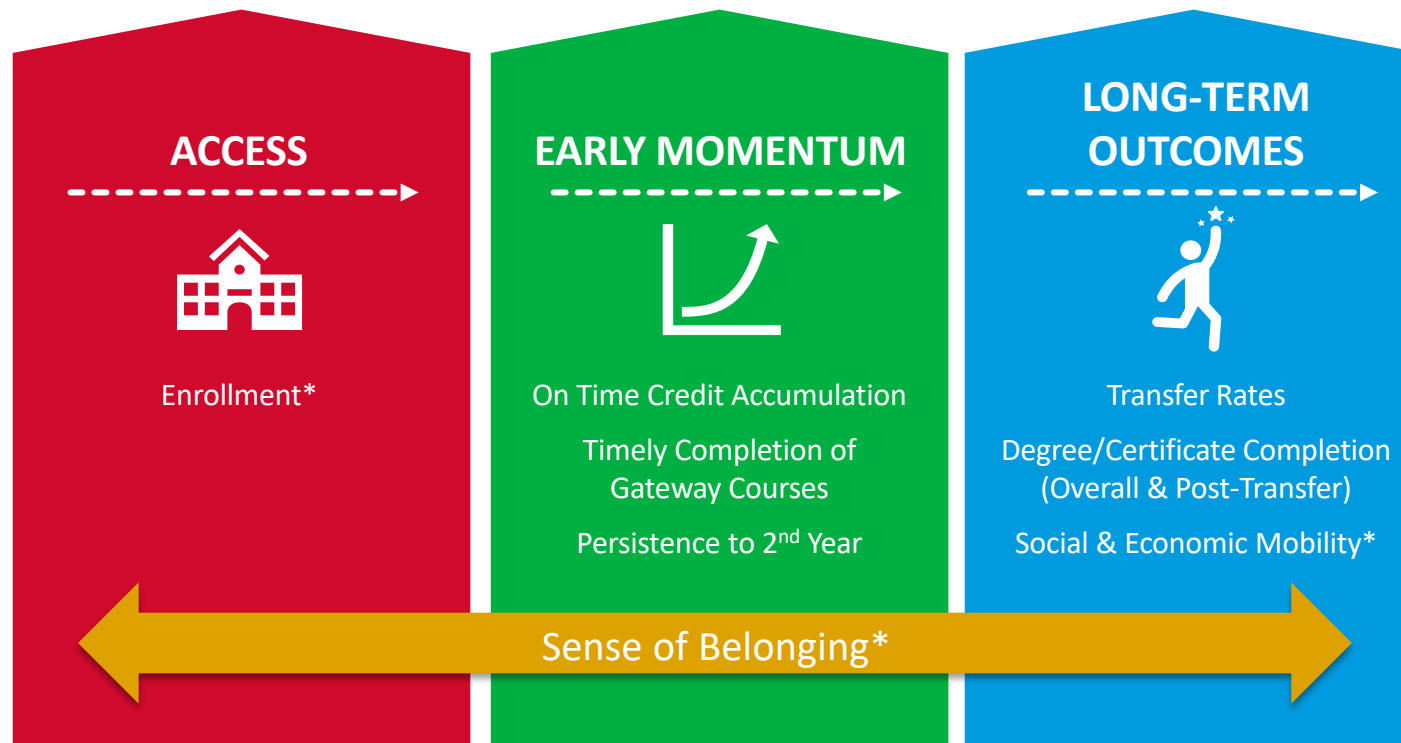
ACCESS

Enrollment*

EARLY MOMENTUM

On Time Credit Accumulation

Timely Completion of Gateway Courses

Persistence to 2$^{nd}$ Year

LONG-TERM OUTCOMES

Transfer Rates

Degree/Certificate Completion (Overall & Post-Transfer)

Social & Economic Mobility*

Sense of Belonging*